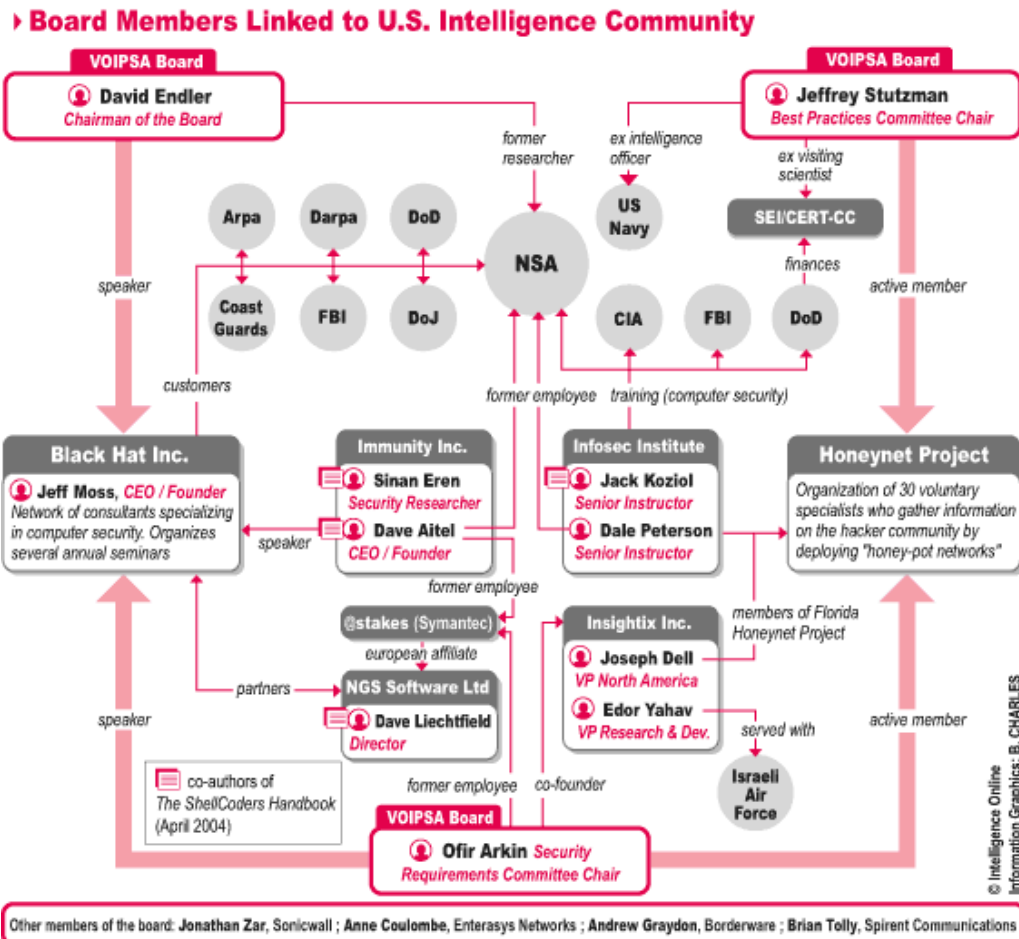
Board Members Linked to U.S. Intelligence Community

VOIPSA Board
David Endler
Chairman of the Board

VOIPSA Board
Jeffrey Stutzman
Best Practices Committee Chair

former researcher
ex intelligence officer
ex visiting scientist

Arpa
Darpa
DoD
NSA
US Navy
SEI/CERT-CC
finances
Coast Guards
FBI
DoJ
CIA
FBI
DoD

speaker
active member
customers
former employee
training (computer security)

Black Hat Inc.
Jeff Moss, CEO / Founder
Network of consultants specializing in computer security. Organizes several annual seminars

Immunity Inc.
Sinan Eren
Security Researcher
Dave Aitel
CEO / Founder

speaker

Infosec Institute
Jack Koziol
Senior Instructor
Dale Peterson
Senior Instructor

Honeynet Project
Organization of 30 voluntary specialists who gather information on the hacker community by deploying "honey-pot networks"

former employee
@stakes (Symantec)
european affiliate
partners
NGS Software Ltd
Dave Liechtfield
Director

Insightix Inc.
Joseph Dell
VP North America
Edor Yahav
VP Research & Dev.

members of Florida Honeynet Project
served with
Israeli Air Force

speaker
active member

co-authors of The ShellCoders Handbook (April 2004)

former employee
co-founder

VOIPSA Board
Ofir Arkin Security Requirements Committee Chair

© Intelligence Online Information Graphics: B. CHARLES

Other members of the board: Jonathan Zar, Sonicwall ; Anne Coulombe, Enterasys Networks ; Andrew Graydon, Borderware ; Brian Tolly, Spirent Communications